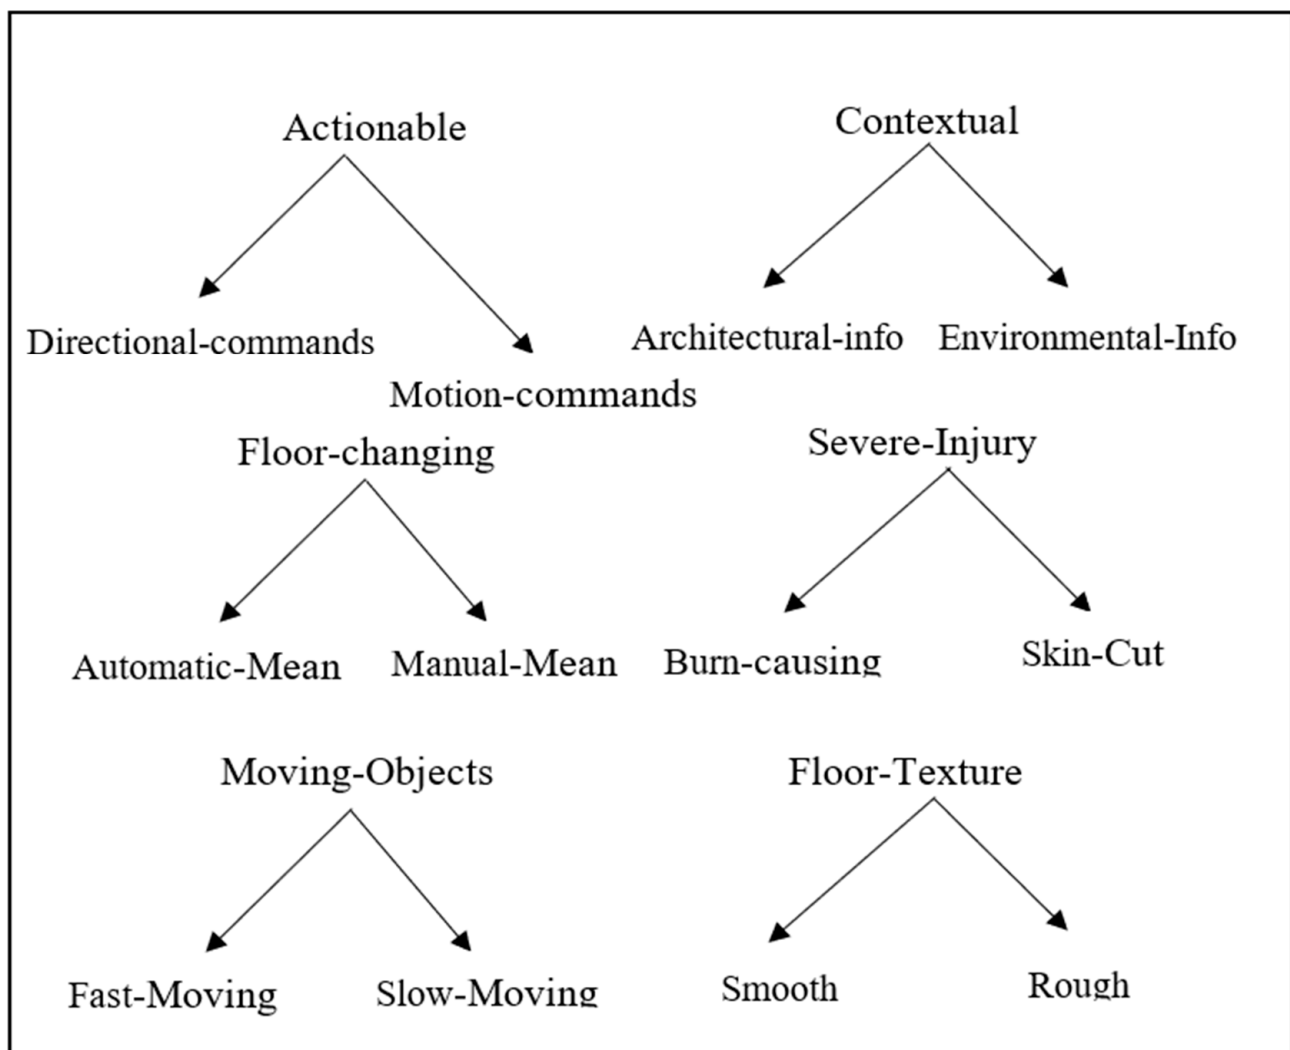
Actionable

Directional-commands

Motion-commands

Contextual

Architectural-info

Environmental-Info

Floor-changing

Automatic-Mean

Manual-Mean

Severe-Injury

Burn-causing

Skin-Cut

Moving-Objects

Fast-Moving

Slow-Moving

Floor-Texture

Smooth

Rough